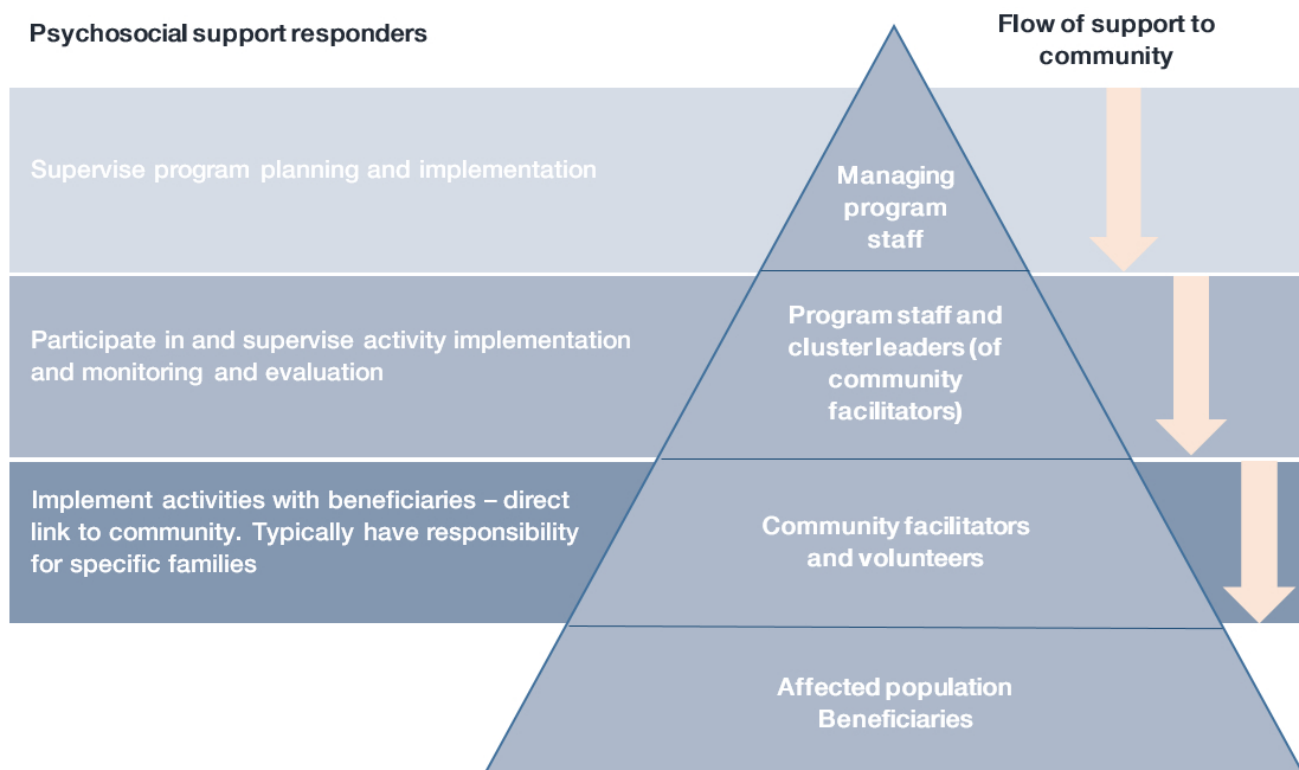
Psychosocial support responders

Flow of support to community

Supervise program planning and implementation

Managing program staff

Participate in and supervise activity implementation and monitoring and evaluation

Program staff and cluster leaders (of community facilitators)

Implement activities with beneficiaries – direct link to community. Typically have responsibility for specific families

Community facilitators and volunteers

Affected population Beneficiaries